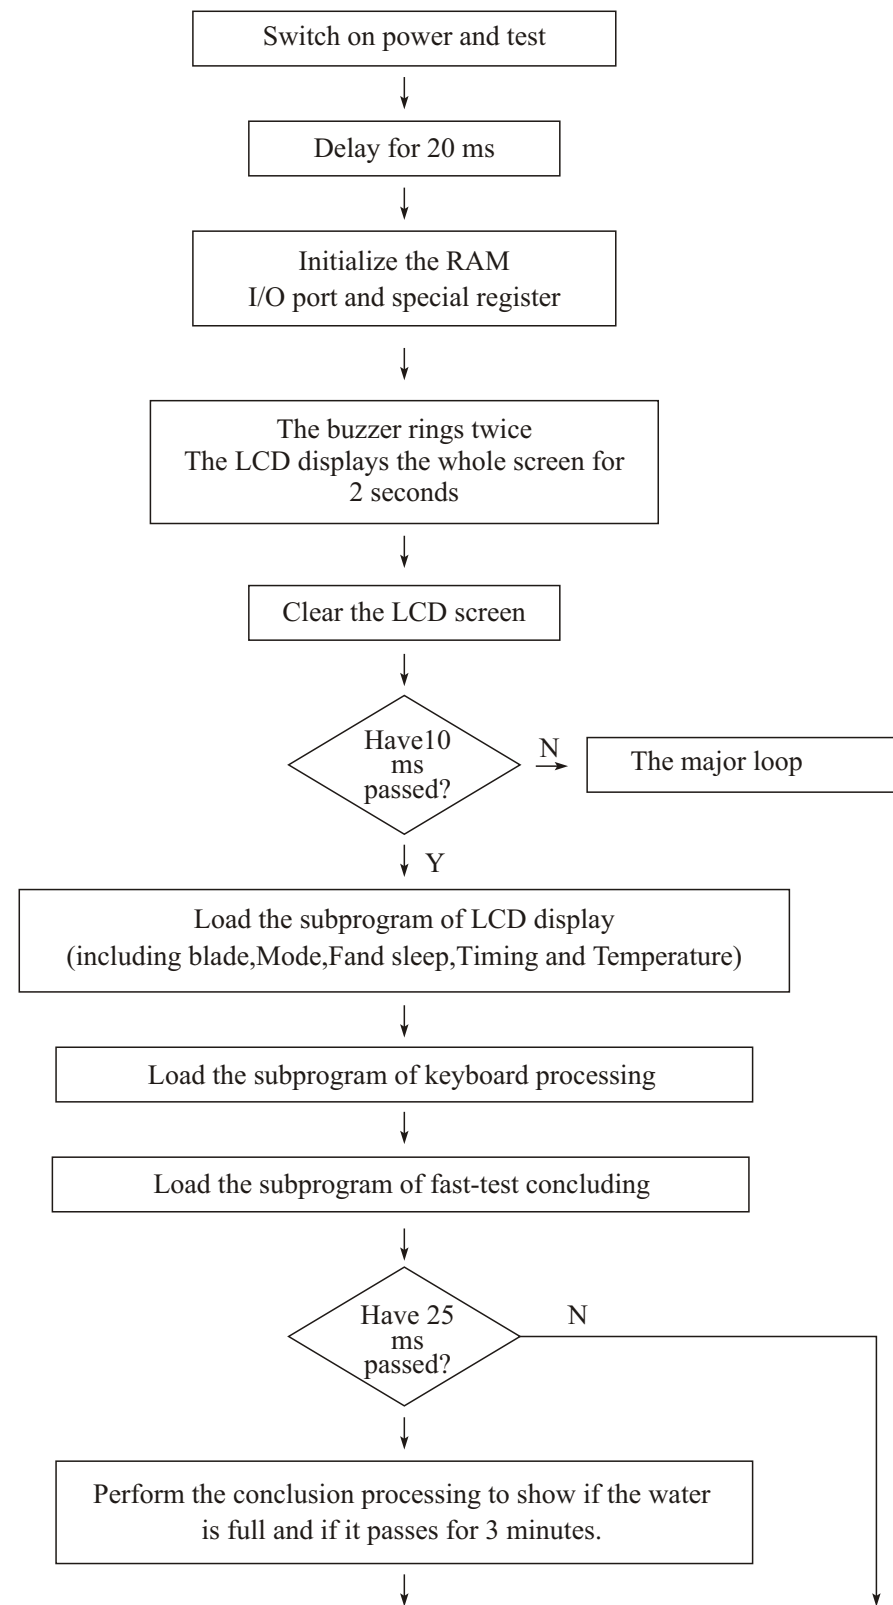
Switch on power and test

Delay for 20 ms

Initialize the RAM
I/O port and special register

The buzzer rings twice
The LCD displays the whole screen for 2 seconds

Clear the LCD screen

Have10 ms passed?

N

The major loop

Y

Load the subprogram of LCD display
(including blade,Mode,Fand sleep,Timing and Temperature)

Load the subprogram of keyboard processing

Load the subprogram of fast-test concluding

Have 25 ms passed?

N

Perform the conclusion processing to show if the water is full and if it passes for 3 minutes.